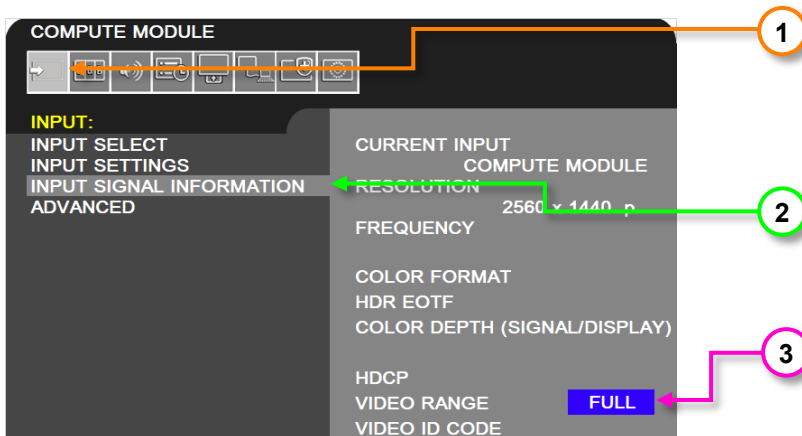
COMPUTE MODULE

INPUT:
INPUT SELECT
INPUT SETTINGS
INPUT SIGNAL INFORMATION
ADVANCED

CURRENT INPUT
COMPUTE MODULE
RESOLUTION
2560 x 1440 p
FREQUENCY

COLOR FORMAT
HDR EOTF
COLOR DEPTH (SIGNAL/DISPLAY)

HDCP
VIDEO RANGE FULL
VIDEO ID CODE

1
2
3